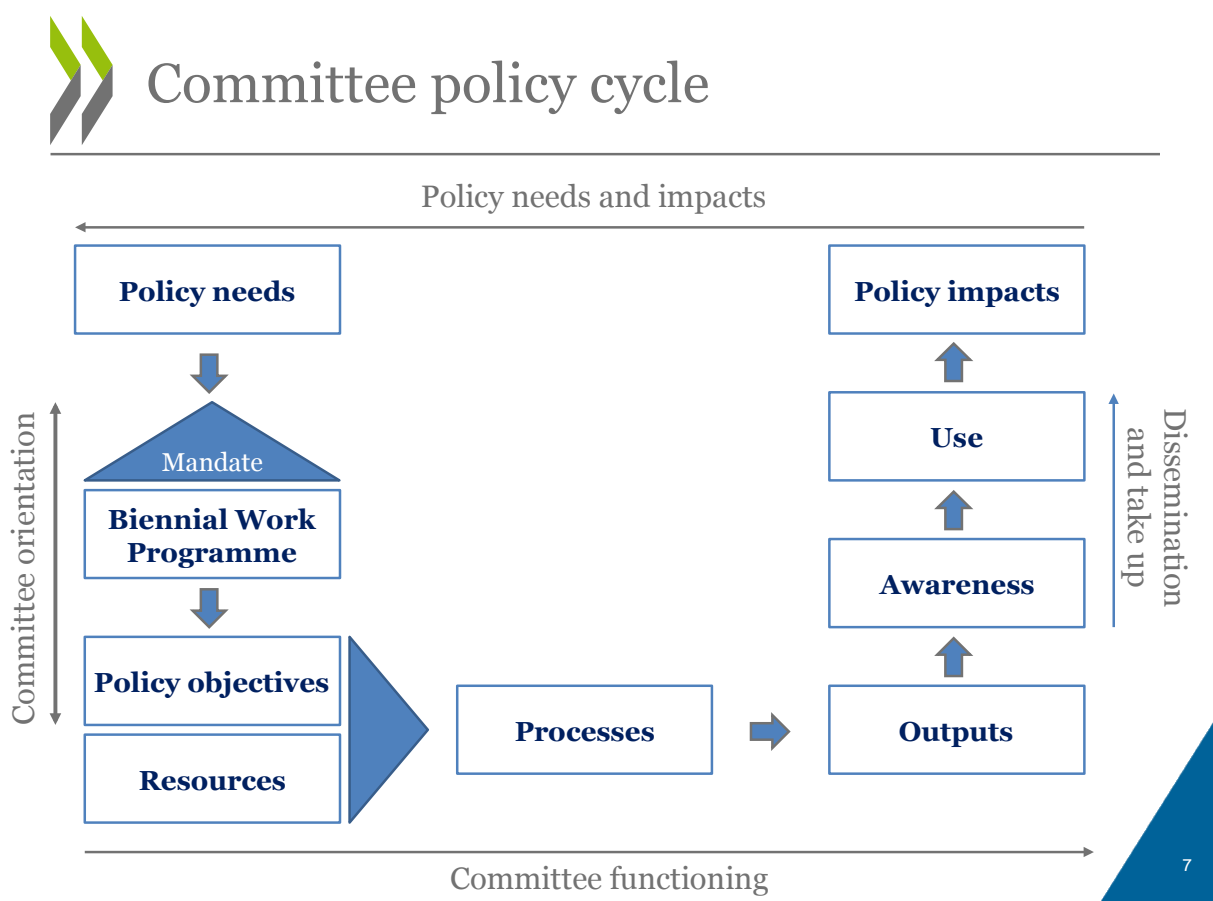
Committee policy cycle

Policy needs and impacts

Policy needs

Mandate

Biennial Work Programme

Policy objectives

Resources

Committee orientation

Processes

Outputs

Awareness

Use

Policy impacts

Dissemination and take up

Committee functioning

7